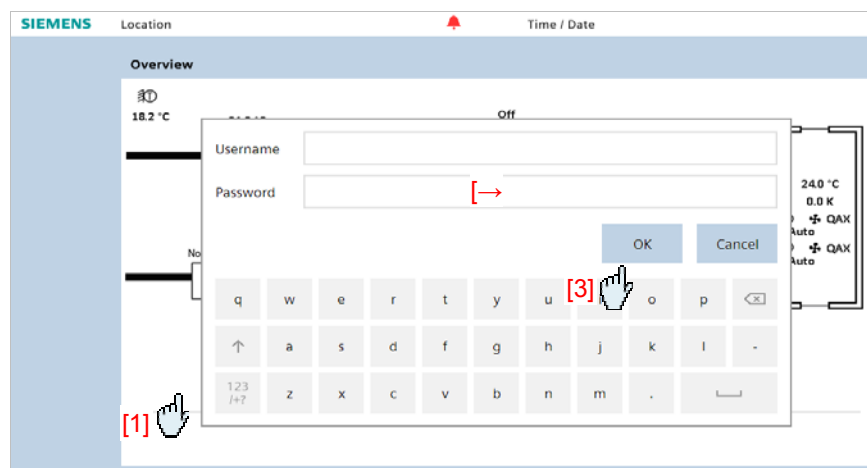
SIEMENS Location Time / Date

Overview

18.2 °C

Off

24.0 °C
0.0 K
QAX
Auto
QAX
Auto

No

Username

Password

[→

OK

Cancel

[3]

q w e r t y u o p

a s d f g h j k l -

123 /+? z x c v b n m .

[1]